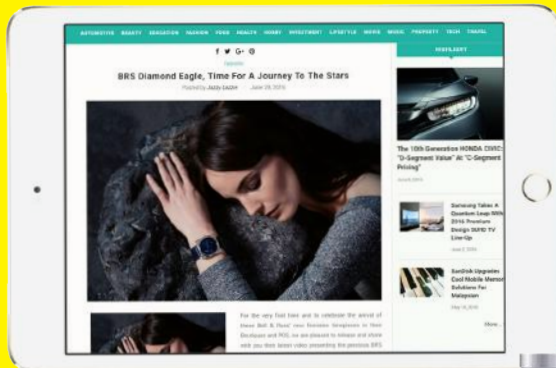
AUTOMOTIVE BEAUTY EDUCATION FASHION FOOD HEALTH HOBBY INVESTMENT LIFESTYLE MOVIE MUSIC PROPERTY TECH TRAVEL

f ✓ G+ ⊕

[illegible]

BRS Diamond Eagle, Time For A Journey To The Stars

Posted by Jazzy Lazzie June 28, 2016

For the very first time and to celebrate the arrival of these Bell & Ross' new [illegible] timepieces in their Boutiques and POS, we are pleased to release and share with you their latest video presenting the previous BRS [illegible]

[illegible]

The 10th Generation HONDA CIVIC: "D-Segment Value" At "C-Segment Pricing"

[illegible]

Samsung Takes A Quantum Leap With 2016 Premium Design SUHD TV Line-Up

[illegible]

SanDisk Upgrades Cool Mobile Memory Solutions For Malaysian

May 16, 2016

More